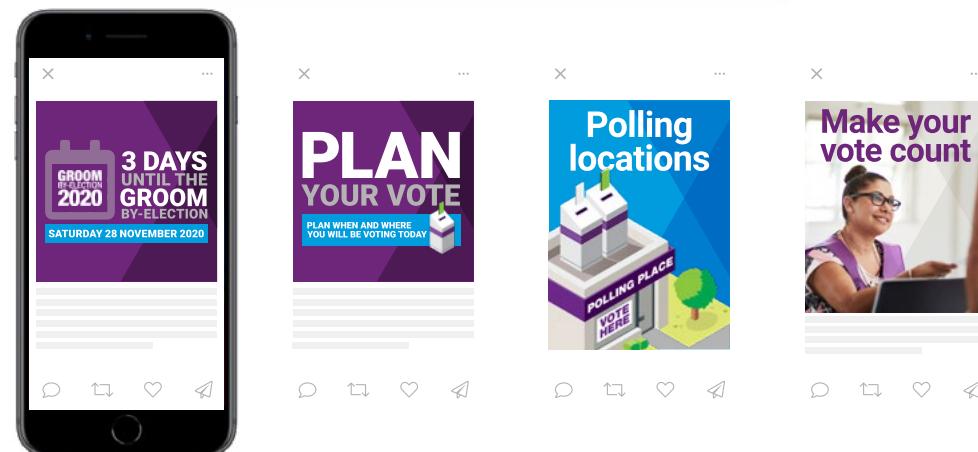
GROOM BY-ELECTION 2020

3 DAYS UNTIL THE GROOM BY-ELECTION

SATURDAY 28 NOVEMBER 2020

PLAN YOUR VOTE

PLAN WHEN AND WHERE YOU WILL BE VOTING TODAY

Polling locations

POLLING PLACE

VOTE HERE

Make your vote count